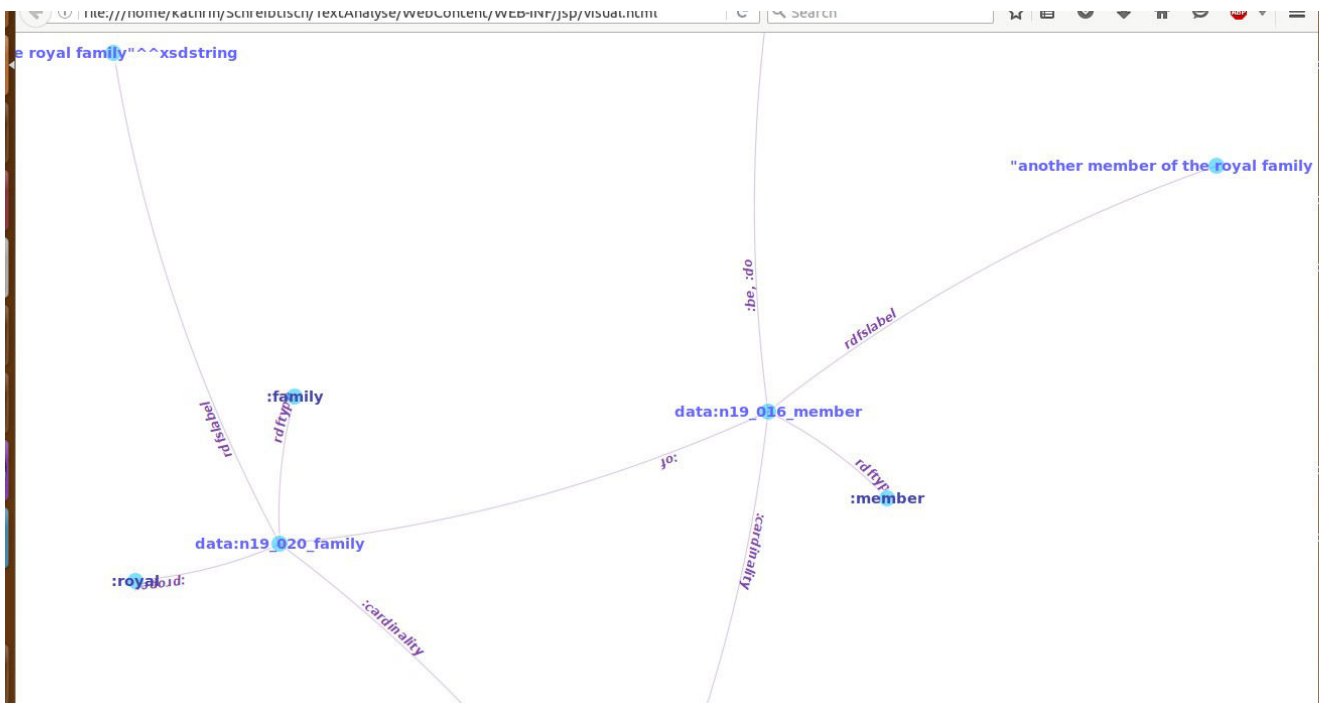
file:///home/kathrin/Schreibtisch/TextAnalyse/WebContent/WEB-INF/jsp/visual.html
Search

e royal family"^^xsdstring

"another member of the royal family

:be, :do

rdfslabel

rdfslabel

:family

rdftyp

data:n19_016_member

:of

rdftyp

:member

:cardinality

data:n19_020_family

:royal

:prop

:cardinality